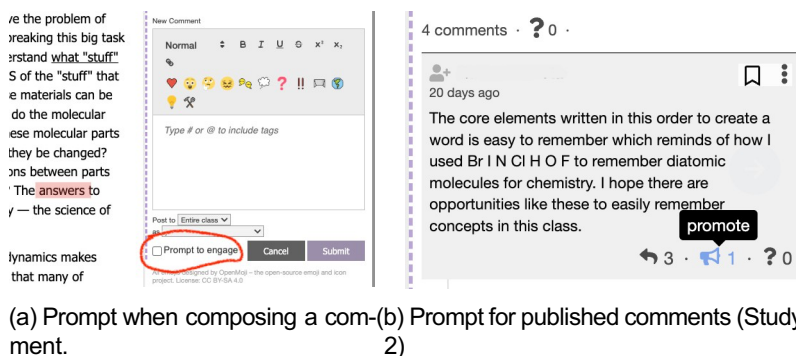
ve the problem of
oreaking this big task
erstand what "stuff"
S of the "stuff" that
e materials can be
do the molecular
ese molecular parts
they be changed?
ons between parts
The answers to
y — the science of

dynamics makes
that many of

New Comment

Normal B I U S $x^2$ $x_2$

Type # or @ to include tags

Post to Entire class

Prompt to engage Cancel Submit

All emojis designed by OpenMoji – the open-source emoji and icon project. License: CC BY-SA 4.0

4 comments · ?0 ·

20 days ago

The core elements written in this order to create a word is easy to remember which reminds of how I used Br I N Cl H O F to remember diatomic molecules for chemistry. I hope there are opportunities like these to easily remember concepts in this class.

promote

3 · 1 · ?0

(a) Prompt when composing a comment.

(b) Prompt for published comments (Study 2)